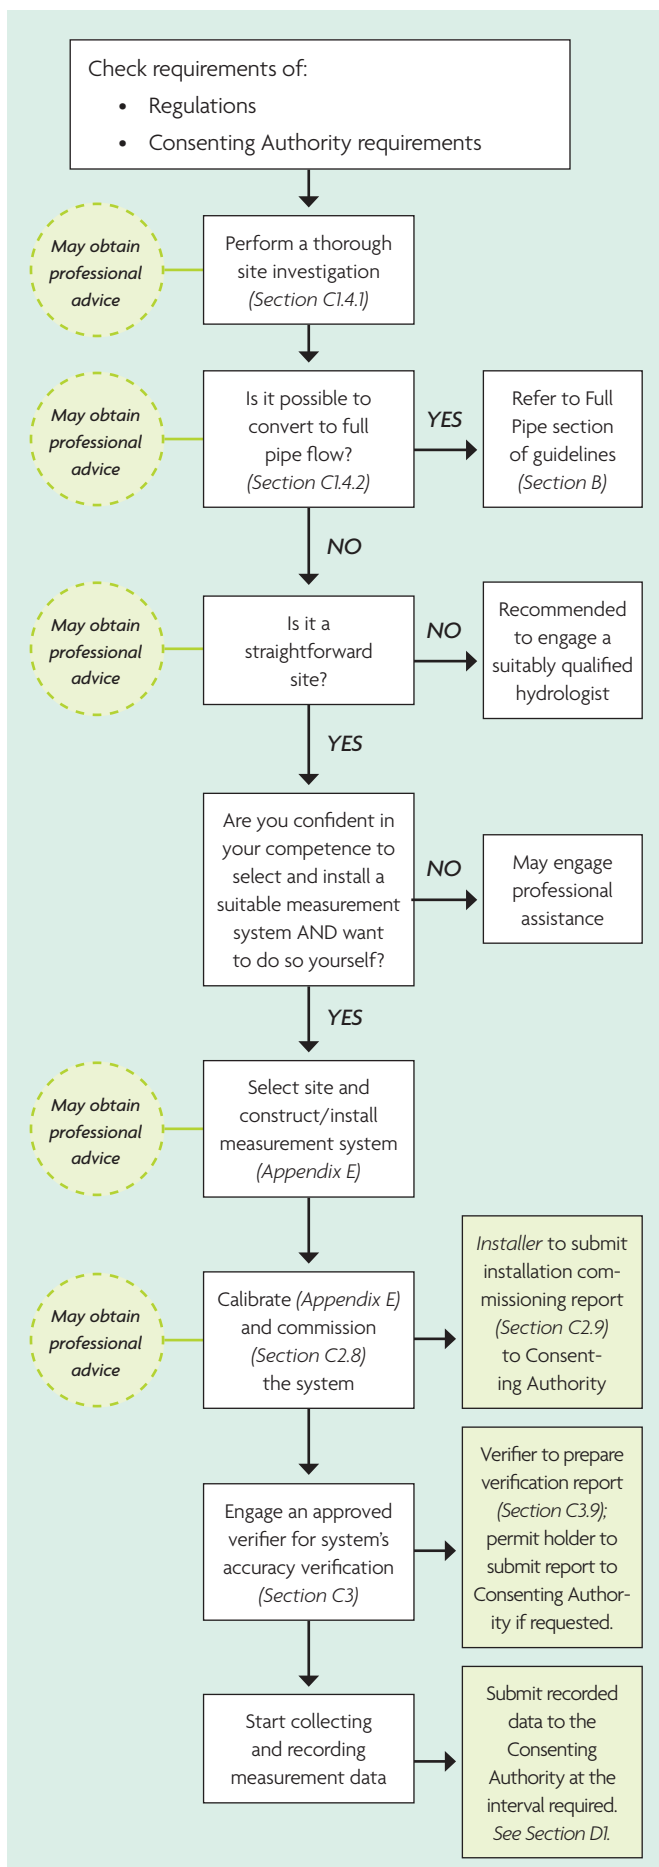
Check requirements of:
• Regulations
• Consenting Authority requirements

May obtain professional advice

Perform a thorough site investigation (Section C1.4.1)

May obtain professional advice

Is it possible to convert to full pipe flow? (Section C1.4.2)

YES

Refer to Full Pipe section of guidelines (Section B)

NO

May obtain professional advice

Is it a straightforward site?

NO

Recommended to engage a suitably qualified hydrologist

YES

Are you confident in your competence to select and install a suitable measurement system AND want to do so yourself?

NO

May engage professional assistance

YES

May obtain professional advice

Select site and construct/install measurement system (Appendix E)

May obtain professional advice

Calibrate (Appendix E) and commission (Section C2.8) the system

Installer to submit installation commissioning report (Section C2.9) to Consenting Authority

Engage an approved verifier for system's accuracy verification (Section C3)

Verifier to prepare verification report (Section C3.9); permit holder to submit report to Consenting Authority if requested.

Start collecting and recording measurement data

Submit recorded data to the Consenting Authority at the interval required. See Section D1.